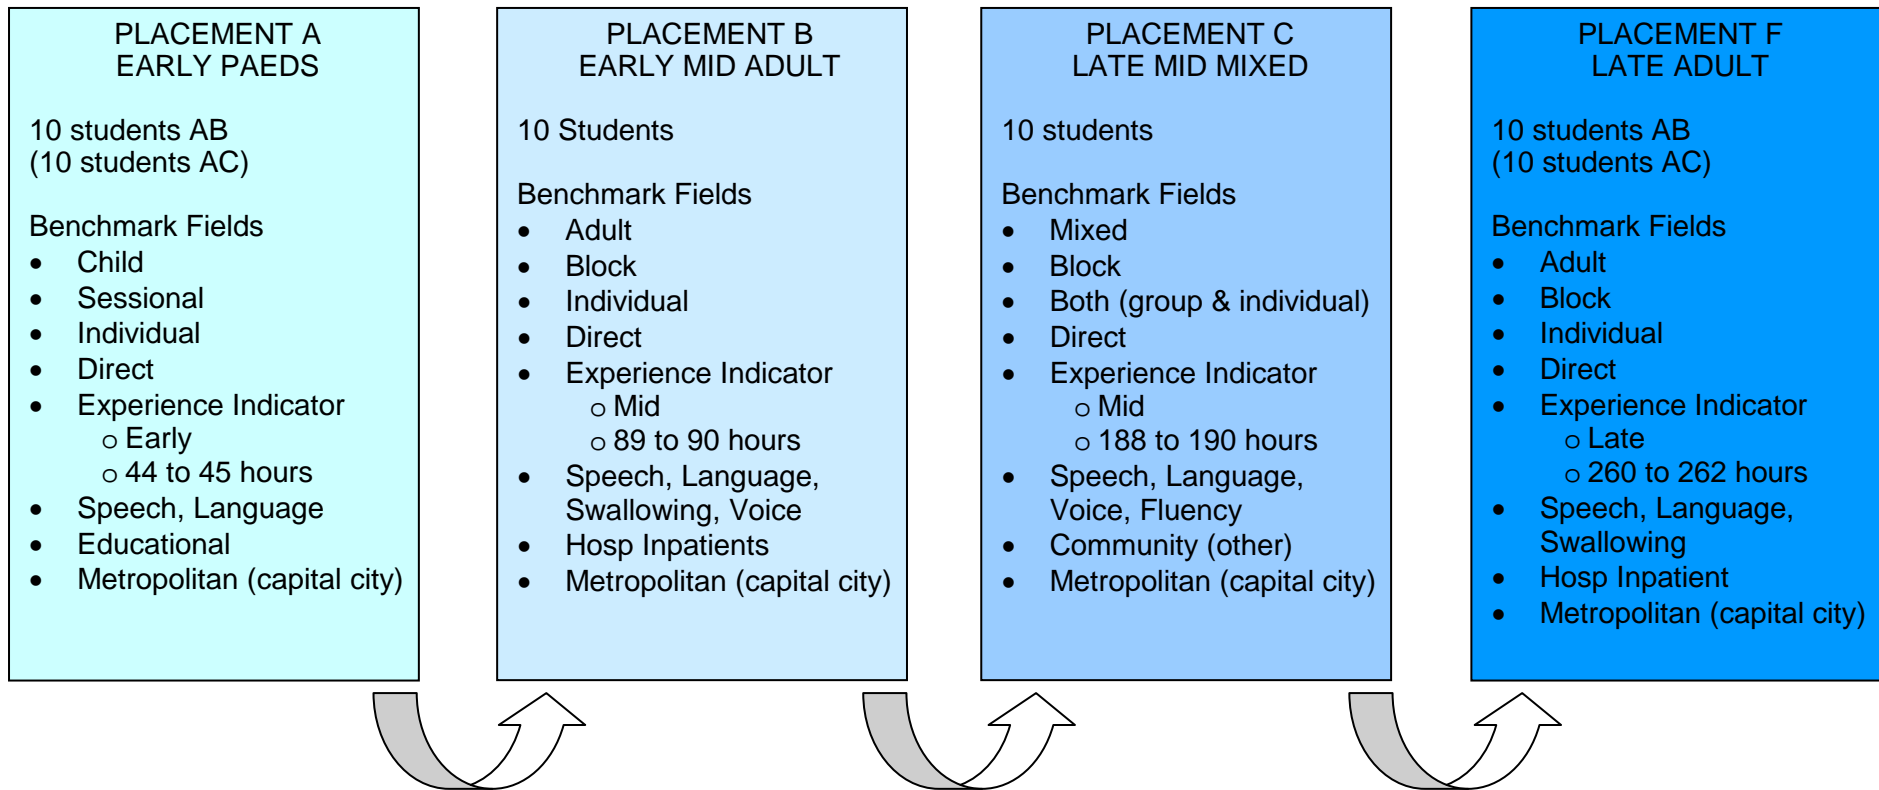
PLACEMENT A
EARLY PAEDS

10 students AB
(10 students AC)

Benchmark Fields
- Child
- Sessional
- Individual
- Direct
- Experience Indicator
  - Early
  - 44 to 45 hours
- Speech, Language
- Educational
- Metropolitan (capital city)

PLACEMENT B
EARLY MID ADULT

10 Students

Benchmark Fields
- Adult
- Block
- Individual
- Direct
- Experience Indicator
  - Mid
  - 89 to 90 hours
- Speech, Language, Swallowing, Voice
- Hosp Inpatients
- Metropolitan (capital city)

PLACEMENT C
LATE MID MIXED

10 students

Benchmark Fields
- Mixed
- Block
- Both (group & individual)
- Direct
- Experience Indicator
  - Mid
  - 188 to 190 hours
- Speech, Language, Voice, Fluency
- Community (other)
- Metropolitan (capital city)

PLACEMENT F
LATE ADULT

10 students AB
(10 students AC)

Benchmark Fields
- Adult
- Block
- Individual
- Direct
- Experience Indicator
  - Late
  - 260 to 262 hours
- Speech, Language, Swallowing
- Hosp Inpatient
- Metropolitan (capital city)